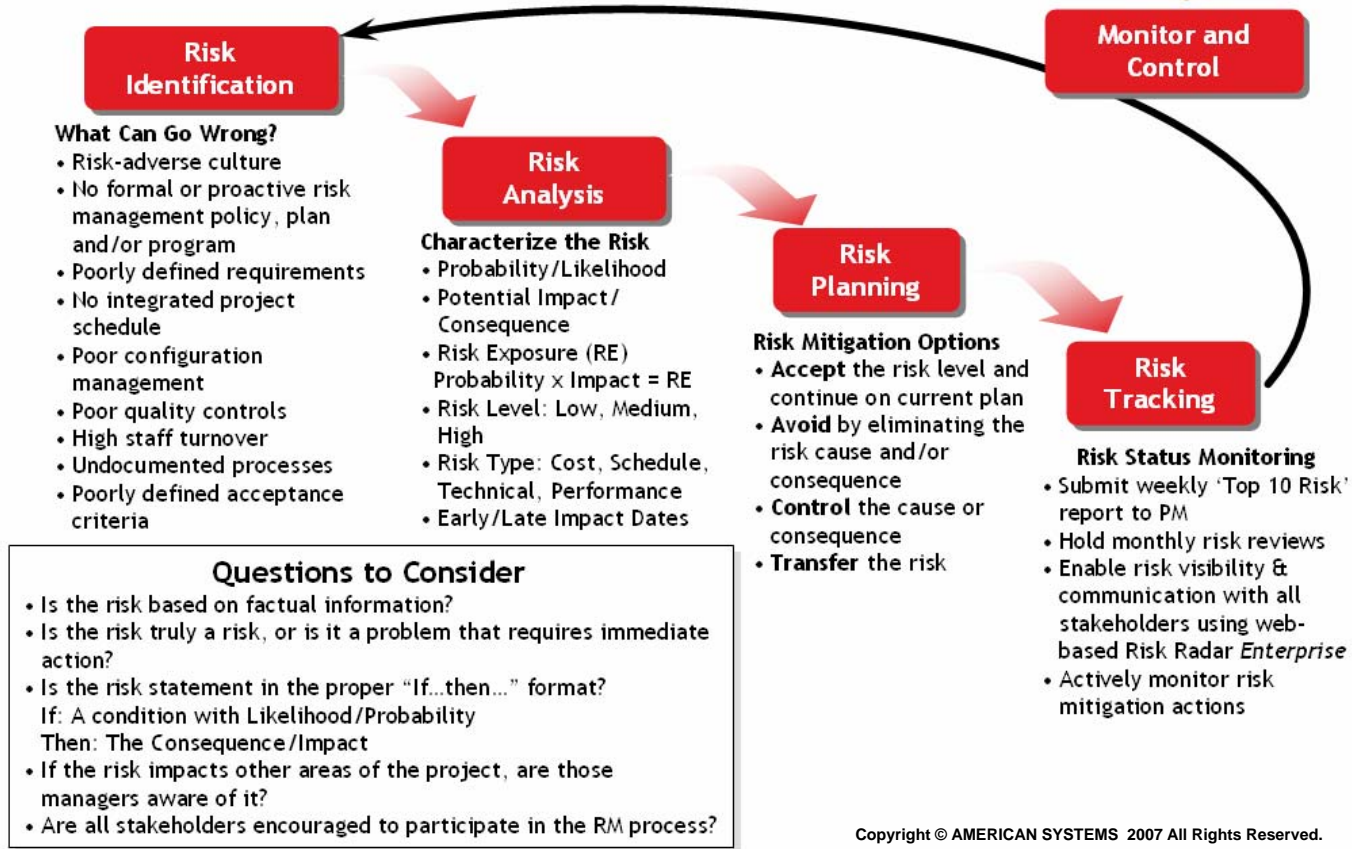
Monitor and Control

Risk Identification

What Can Go Wrong?
• Risk-adverse culture
• No formal or proactive risk management policy, plan and/or program
• Poorly defined requirements
• No integrated project schedule
• Poor configuration management
• Poor quality controls
• High staff turnover
• Undocumented processes
• Poorly defined acceptance criteria

Risk Analysis

Characterize the Risk
• Probability/Likelihood
• Potential Impact/ Consequence
• Risk Exposure (RE) Probability x Impact = RE
• Risk Level: Low, Medium, High
• Risk Type: Cost, Schedule, Technical, Performance
• Early/Late Impact Dates

Risk Planning

Risk Mitigation Options
• Accept the risk level and continue on current plan
• Avoid by eliminating the risk cause and/or consequence
• Control the cause or consequence
• Transfer the risk

Risk Tracking

Risk Status Monitoring
• Submit weekly 'Top 10 Risk' report to PM
• Hold monthly risk reviews
• Enable risk visibility & communication with all stakeholders using web-based Risk Radar Enterprise
• Actively monitor risk mitigation actions

Questions to Consider
• Is the risk based on factual information?
• Is the risk truly a risk, or is it a problem that requires immediate action?
• Is the risk statement in the proper "If…then…" format?
If: A condition with Likelihood/Probability
Then: The Consequence/Impact
• If the risk impacts other areas of the project, are those managers aware of it?
• Are all stakeholders encouraged to participate in the RM process?

Copyright © AMERICAN SYSTEMS 2007 All Rights Reserved.